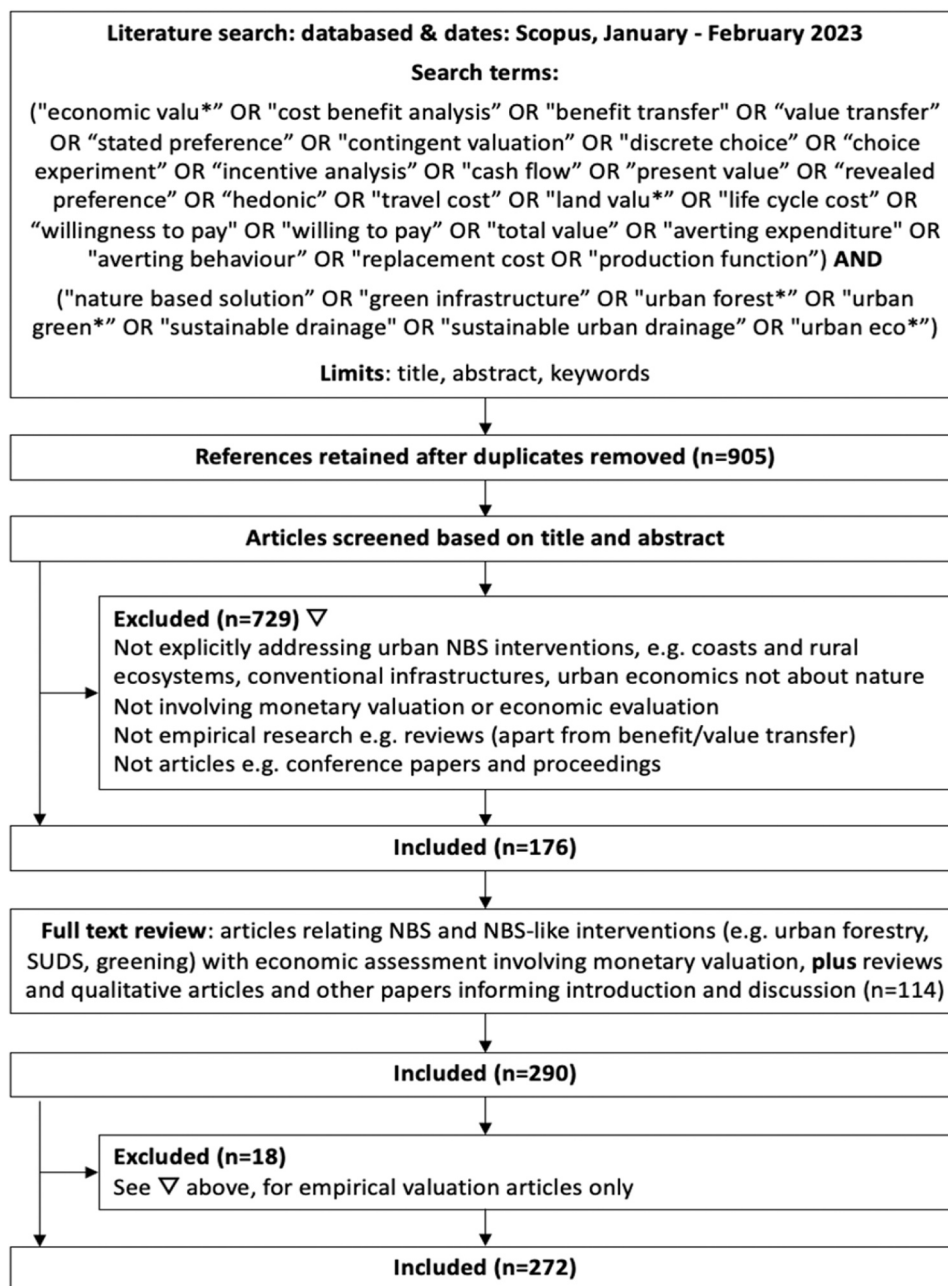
**Literature search: databased & dates: Scopus, January - February 2023**

**Search terms:**

("economic valu*" OR "cost benefit analysis" OR "benefit transfer" OR "value transfer" OR "stated preference" OR "contingent valuation" OR "discrete choice" OR "choice experiment" OR "incentive analysis" OR "cash flow" OR "present value" OR "revealed preference" OR "hedonic" OR "travel cost" OR "land valu*" OR "life cycle cost" OR "willingness to pay" OR "willing to pay" OR "total value" OR "averting expenditure" OR "averting behaviour" OR "replacement cost OR "production function") **AND**

("nature based solution" OR "green infrastructure" OR "urban forest*" OR "urban green*" OR "sustainable drainage" OR "sustainable urban drainage" OR "urban eco*")

**Limits**: title, abstract, keywords

**References retained after duplicates removed (n=905)**

**Articles screened based on title and abstract**

**Excluded (n=729)** ▽
Not explicitly addressing urban NBS interventions, e.g. coasts and rural ecosystems, conventional infrastructures, urban economics not about nature
Not involving monetary valuation or economic evaluation
Not empirical research e.g. reviews (apart from benefit/value transfer)
Not articles e.g. conference papers and proceedings

**Included (n=176)**

**Full text review**: articles relating NBS and NBS-like interventions (e.g. urban forestry, SUDS, greening) with economic assessment involving monetary valuation, **plus** reviews and qualitative articles and other papers informing introduction and discussion (n=114)

**Included (n=290)**

**Excluded (n=18)**
See ▽ above, for empirical valuation articles only

**Included (n=272)**